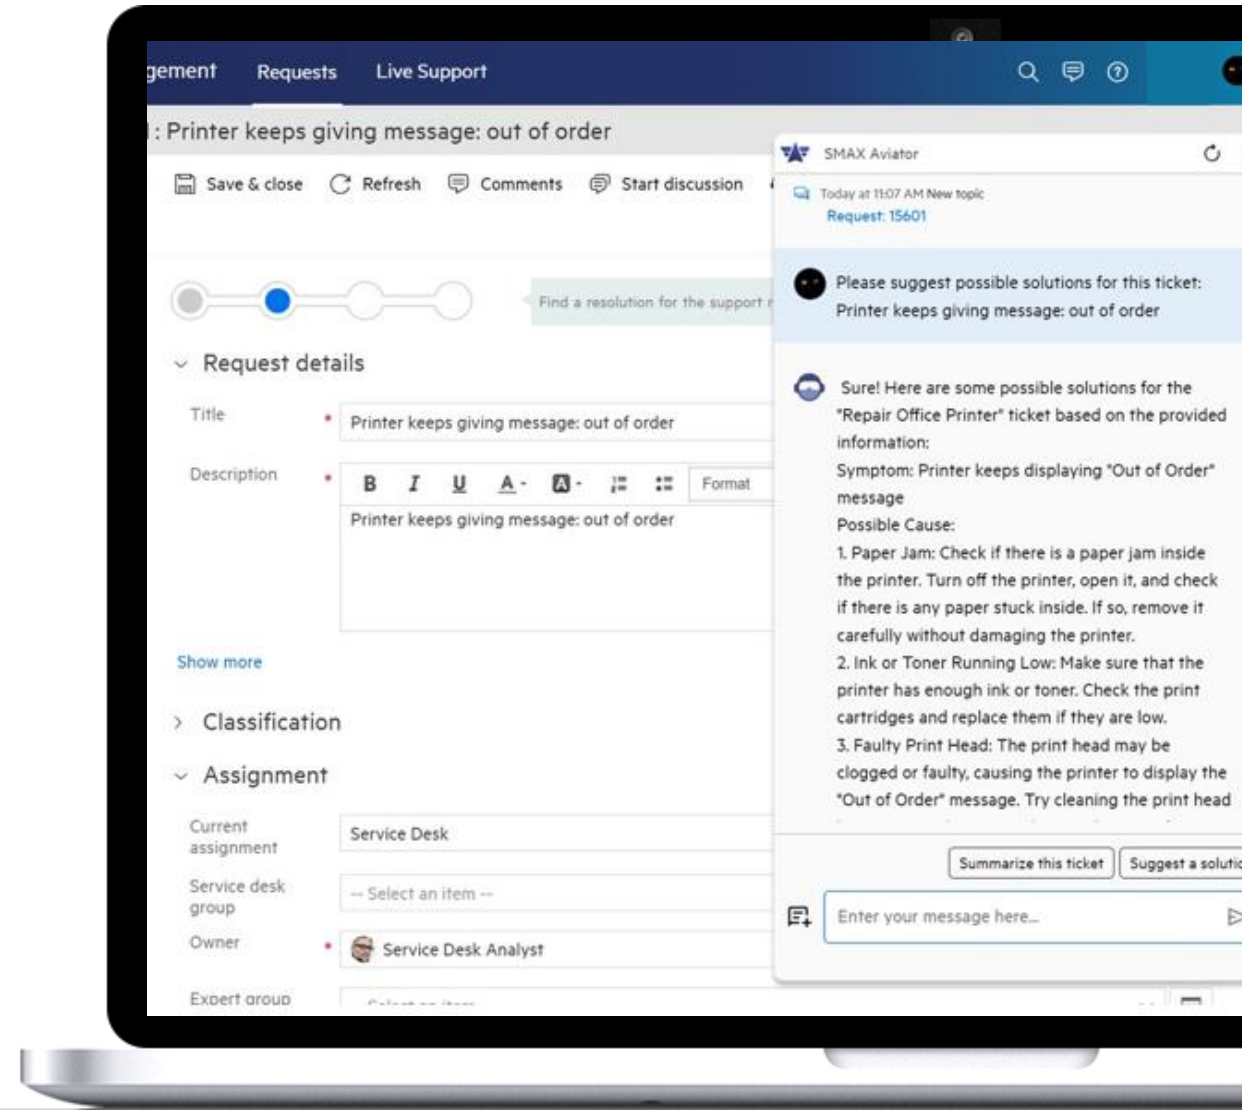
gement Requests Live Support

: Printer keeps giving message: out of order

Save & close Refresh Comments Start discussion

Find a resolution for the support r

Request details

Title * Printer keeps giving message: out of order

Description * B I U A A Format

Printer keeps giving message: out of order

Show more

Classification

Assignment

Current assignment Service Desk

Service desk group -- Select an item --

Owner * Service Desk Analyst

Expert group

SMAX Aviator

Today at 11:07 AM New topic
Request: 15601

Please suggest possible solutions for this ticket: Printer keeps giving message: out of order

Sure! Here are some possible solutions for the "Repair Office Printer" ticket based on the provided information:
Symptom: Printer keeps displaying "Out of Order" message
Possible Cause:
1. Paper Jam: Check if there is a paper jam inside the printer. Turn off the printer, open it, and check if there is any paper stuck inside. If so, remove it carefully without damaging the printer.
2. Ink or Toner Running Low: Make sure that the printer has enough ink or toner. Check the print cartridges and replace them if they are low.
3. Faulty Print Head: The print head may be clogged or faulty, causing the printer to display the "Out of Order" message. Try cleaning the print head

Summarize this ticket Suggest a solutio

Enter your message here...